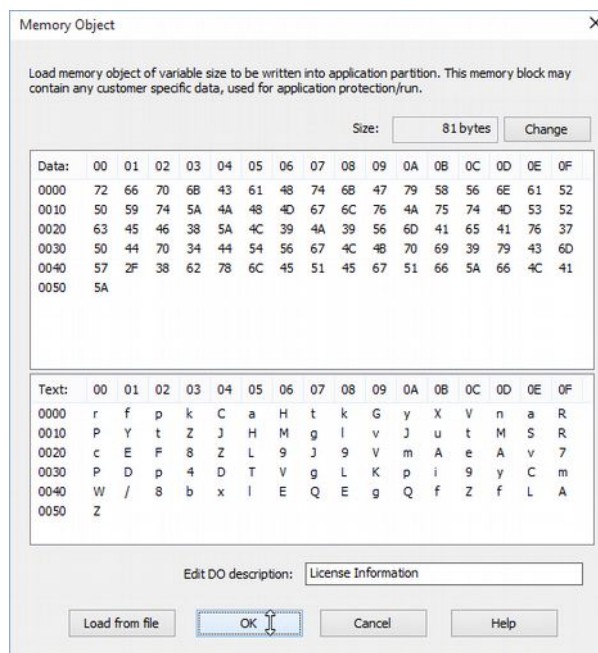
Memory Object

×

Load memory object of variable size to be written into application partition. This memory block may contain any customer specific data, used for application protection/run.

Size: 81 bytes Change

| Data: | 00 | 01 | 02 | 03 | 04 | 05 | 06 | 07 | 08 | 09 | 0A | 0B | 0C | 0D | 0E | 0F |
|---|---|---|---|---|---|---|---|---|---|---|---|---|---|---|---|---|
| 0000 | 72 | 66 | 70 | 6B | 43 | 61 | 48 | 74 | 6B | 47 | 79 | 58 | 56 | 6E | 61 | 52 |
| 0010 | 50 | 59 | 74 | 5A | 4A | 48 | 4D | 67 | 6C | 76 | 4A | 75 | 74 | 4D | 53 | 52 |
| 0020 | 63 | 45 | 46 | 38 | 5A | 4C | 39 | 4A | 39 | 56 | 6D | 41 | 65 | 41 | 76 | 37 |
| 0030 | 50 | 44 | 70 | 34 | 44 | 54 | 56 | 67 | 4C | 4B | 70 | 69 | 39 | 79 | 43 | 6D |
| 0040 | 57 | 2F | 38 | 62 | 78 | 6C | 45 | 51 | 45 | 67 | 51 | 66 | 5A | 66 | 4C | 41 |
| 0050 | 5A | | | | | | | | | | | | | | | |

| Text: | 00 | 01 | 02 | 03 | 04 | 05 | 06 | 07 | 08 | 09 | 0A | 0B | 0C | 0D | 0E | 0F |
|---|---|---|---|---|---|---|---|---|---|---|---|---|---|---|---|---|
| 0000 | r | f | p | k | C | a | H | t | k | G | y | X | V | n | a | R |
| 0010 | P | Y | t | Z | J | H | M | g | l | v | J | u | t | M | S | R |
| 0020 | c | E | F | 8 | Z | L | 9 | J | 9 | V | m | A | e | A | v | 7 |
| 0030 | P | D | p | 4 | D | T | V | g | L | K | p | i | 9 | y | C | m |
| 0040 | W | / | 8 | b | x | l | E | Q | E | g | Q | f | Z | f | L | A |
| 0050 | Z | | | | | | | | | | | | | | | |

Edit DO description: License Information

Load from file OK Cancel Help